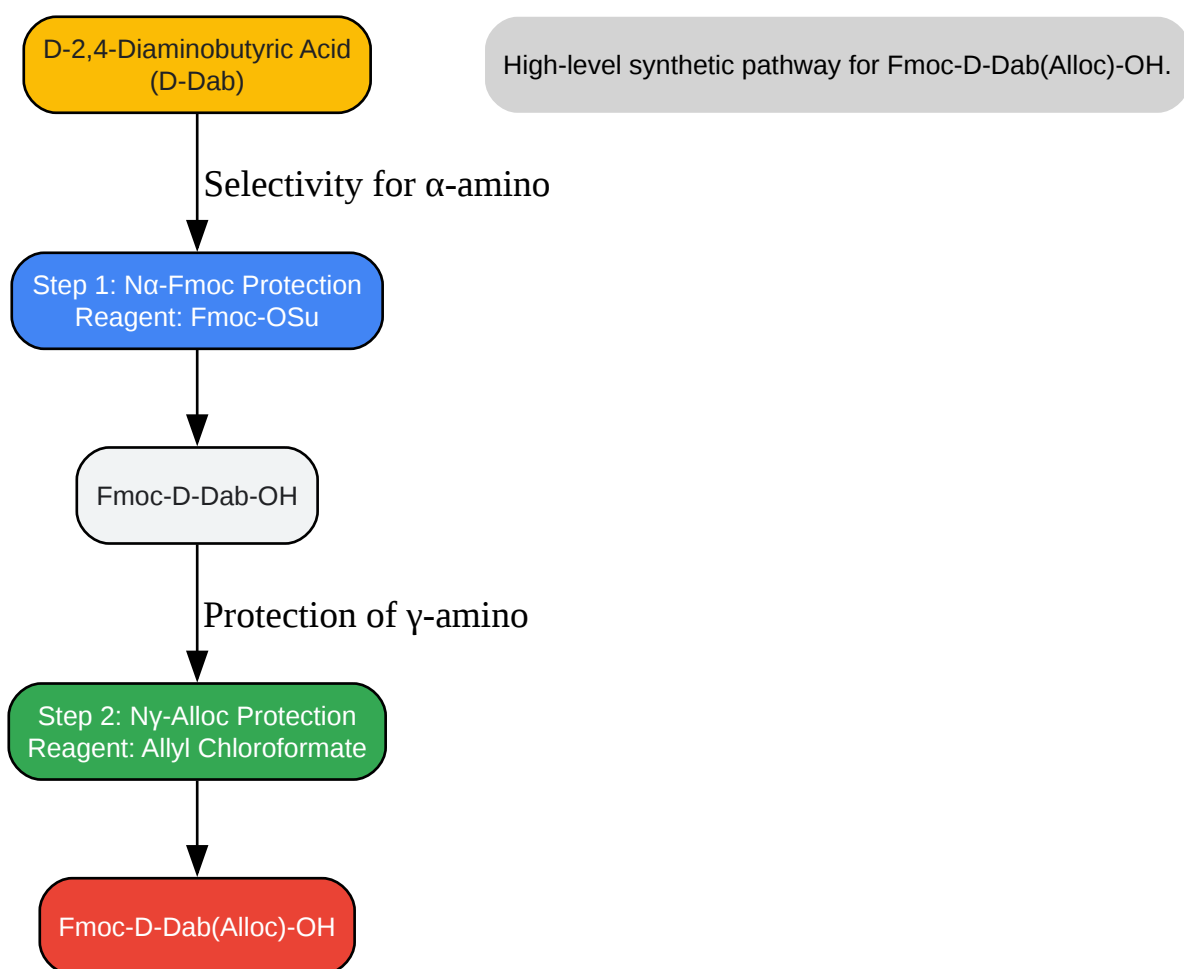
D-2,4-Diaminobutyric Acid
(D-Dab)

High-level synthetic pathway for Fmoc-D-Dab(Alloc)-OH.

Selectivity for α-amino

Step 1: Nα-Fmoc Protection
Reagent: Fmoc-OSu

Fmoc-D-Dab-OH

Protection of γ-amino

Step 2: Nγ-Alloc Protection
Reagent: Allyl Chloroformate

Fmoc-D-Dab(Alloc)-OH